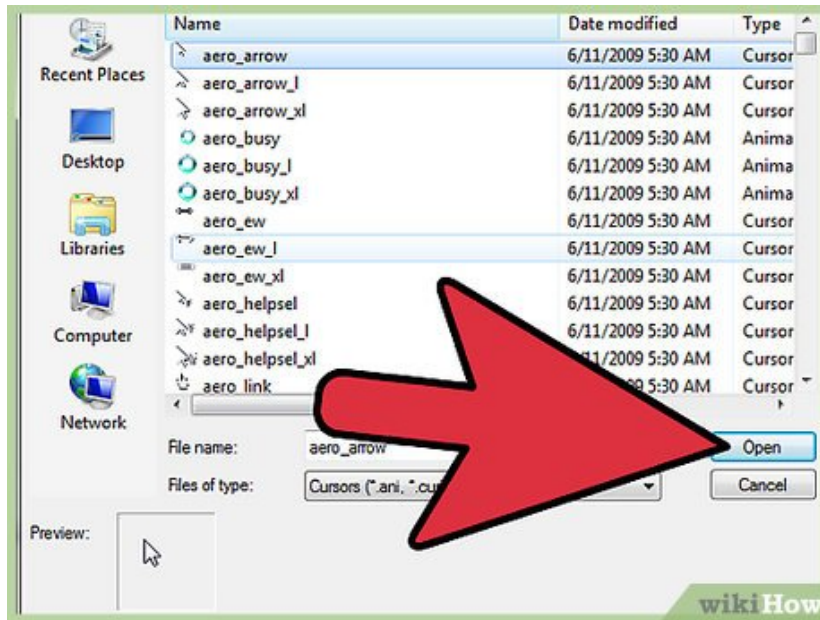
Recent Places
Desktop
Libraries
Computer
Network

| Name | Date modified | Type |
|---|---|---|
| aero_arrow | 6/11/2009 5:30 AM | Cursor |
| aero_arrow_l | 6/11/2009 5:30 AM | Cursor |
| aero_arrow_xl | 6/11/2009 5:30 AM | Cursor |
| aero_busy | 6/11/2009 5:30 AM | Anima |
| aero_busy_l | 6/11/2009 5:30 AM | Anima |
| aero_busy_xl | 6/11/2009 5:30 AM | Anima |
| aero_ew | 6/11/2009 5:30 AM | Cursor |
| aero_ew_l | 6/11/2009 5:30 AM | Cursor |
| aero_ew_xl | 6/11/2009 5:30 AM | Cursor |
| aero_helpsel | 6/11/2009 5:30 AM | Cursor |
| aero_helpsel_l | 6/11/2009 5:30 AM | Cursor |
| aero_helpsel_xl | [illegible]/11/2009 5:30 AM | Cursor |
| aero_link | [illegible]09 5:30 AM | Cursor |

File name: aero_arrow
Open
Files of type: Cursors (*.ani, *.cu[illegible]
Cancel
Preview:
wikiHow